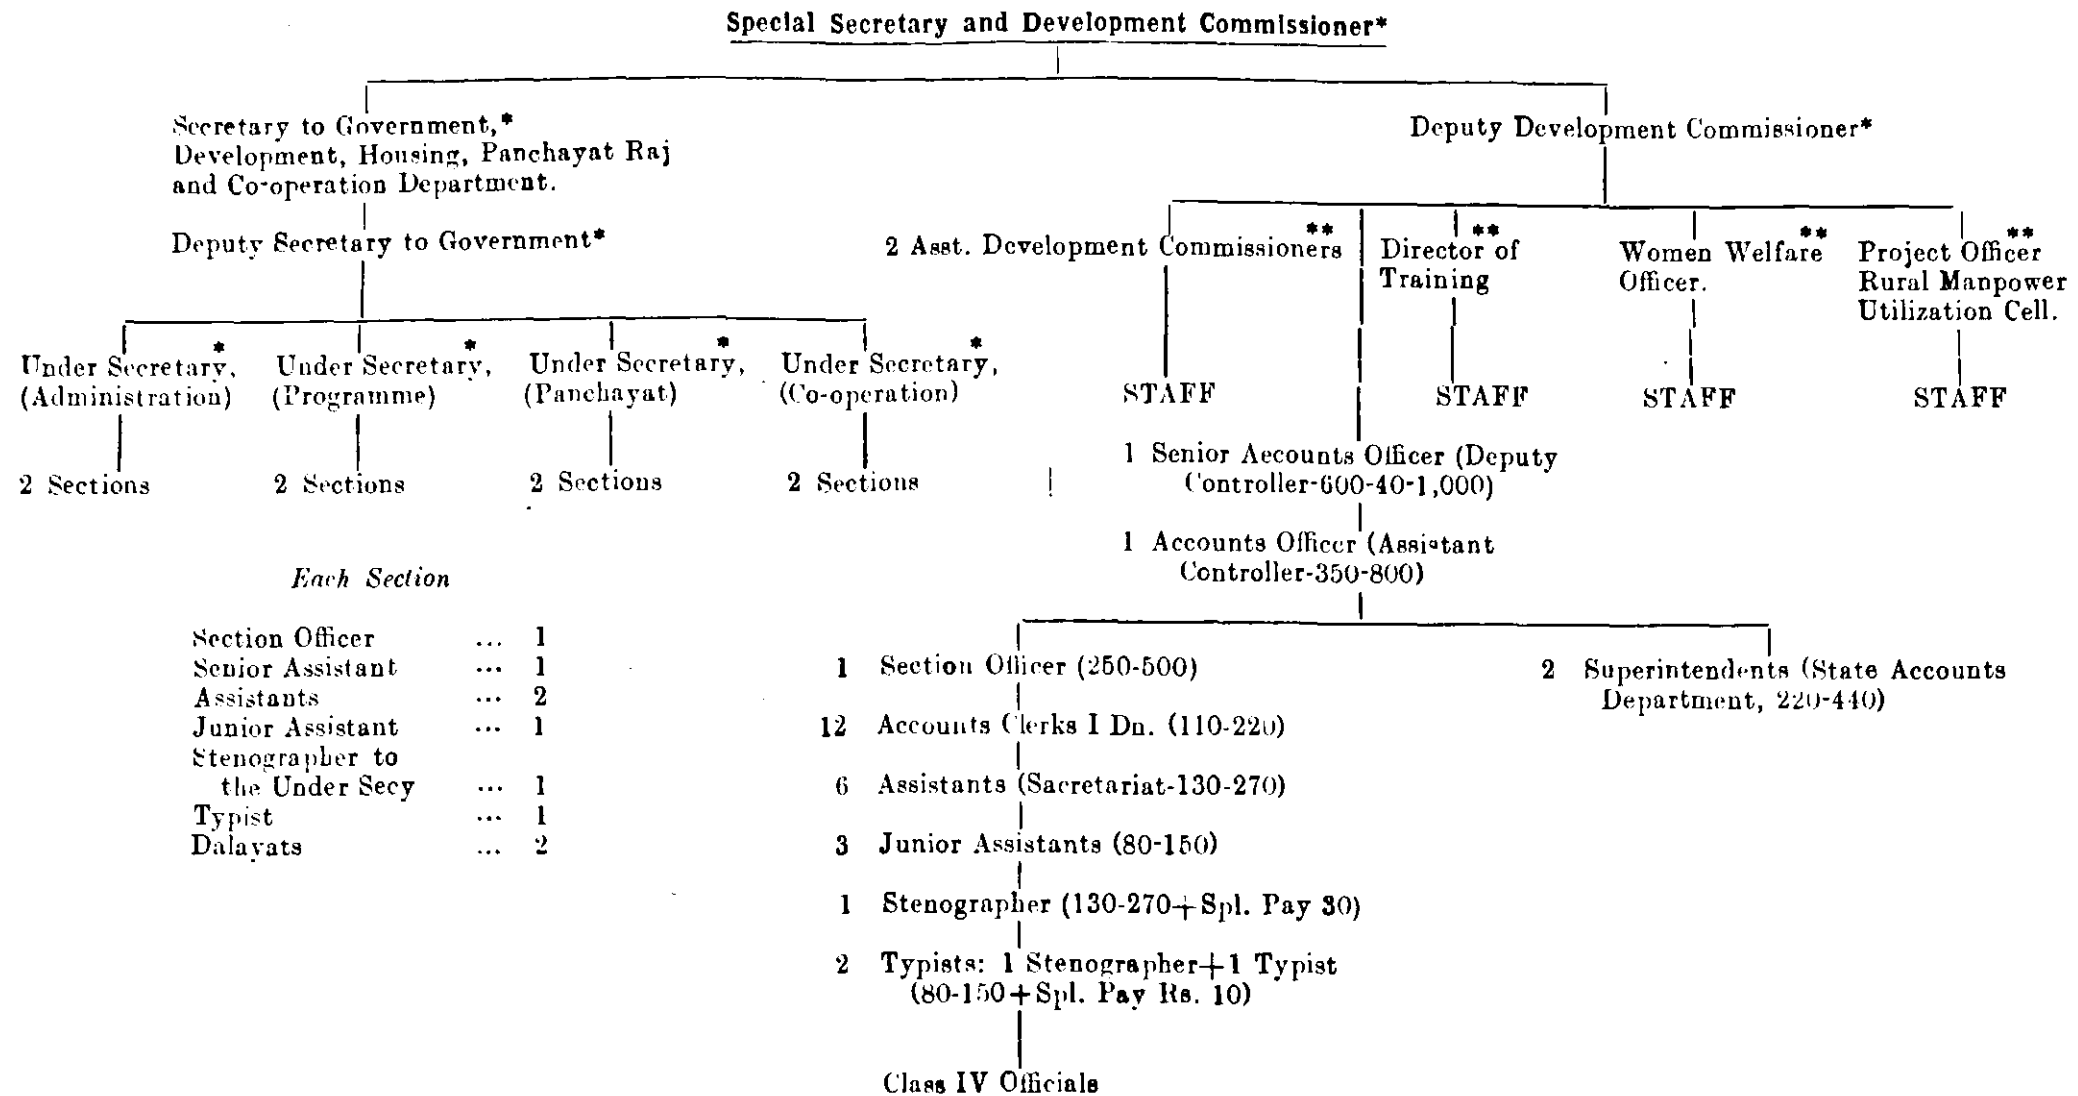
Special Secretary and Development Commissioner*

Secretary to Government,* Development, Housing, Panchayat Raj and Co-operation Department.

Deputy Secretary to Government*

Under Secretary,* (Administration)

2 Sections

Under Secretary,* (Programme)

2 Sections

Under Secretary,* (Panchayat)

2 Sections

Under Secretary,* (Co-operation)

2 Sections

*Each Section*

| | | |
|---|---|---|
| Section Officer | ... | 1 |
| Senior Assistant | ... | 1 |
| Assistants | ... | 2 |
| Junior Assistant | ... | 1 |
| Stenographer to the Under Secy | ... | 1 |
| Typist | ... | 1 |
| Dalayats | ... | 2 |

Deputy Development Commissioner*

2 Asst. Development Commissioners**

STAFF

Director of Training**

STAFF

Women Welfare Officer.**

STAFF

Project Officer Rural Manpower Utilization Cell.**

STAFF

1 Senior Accounts Officer (Deputy Controller-600-40-1,000)

1 Accounts Officer (Assistant Controller-350-800)

1 Section Officer (250-500)

12 Accounts Clerks I Dn. (110-220)

6 Assistants (Secretariat-130-270)

3 Junior Assistants (80-150)

1 Stenographer (130-270+Spl. Pay 30)

2 Typists: 1 Stenographer+1 Typist (80-150+Spl. Pay Rs. 10)

Class IV Officials

2 Superintendents (State Accounts Department, 220-440)